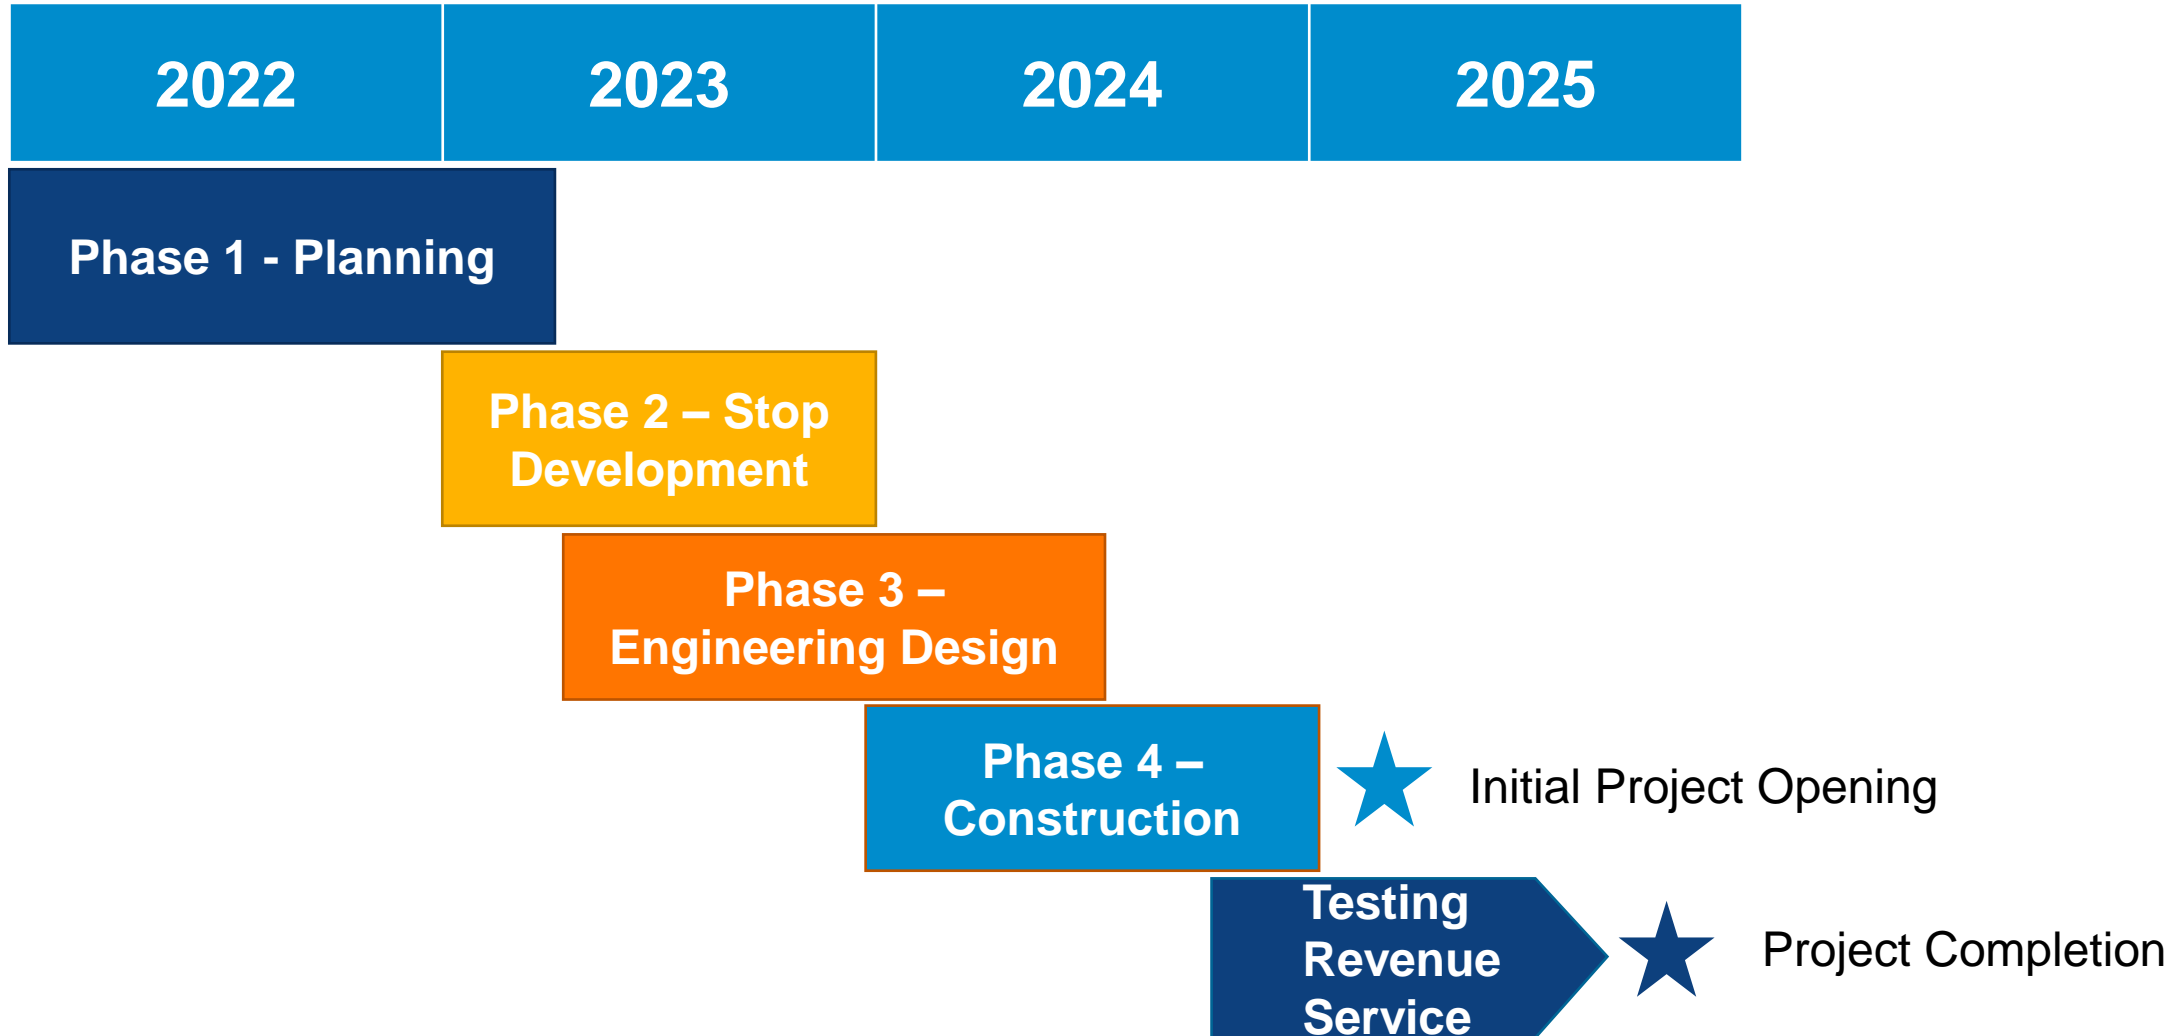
| 2022 | 2023 | 2024 | 2025 |
|---|---|---|---|

Phase 1 - Planning

Phase 2 – Stop Development

Phase 3 – Engineering Design

Phase 4 – Construction

Initial Project Opening

Testing Revenue Service

Project Completion